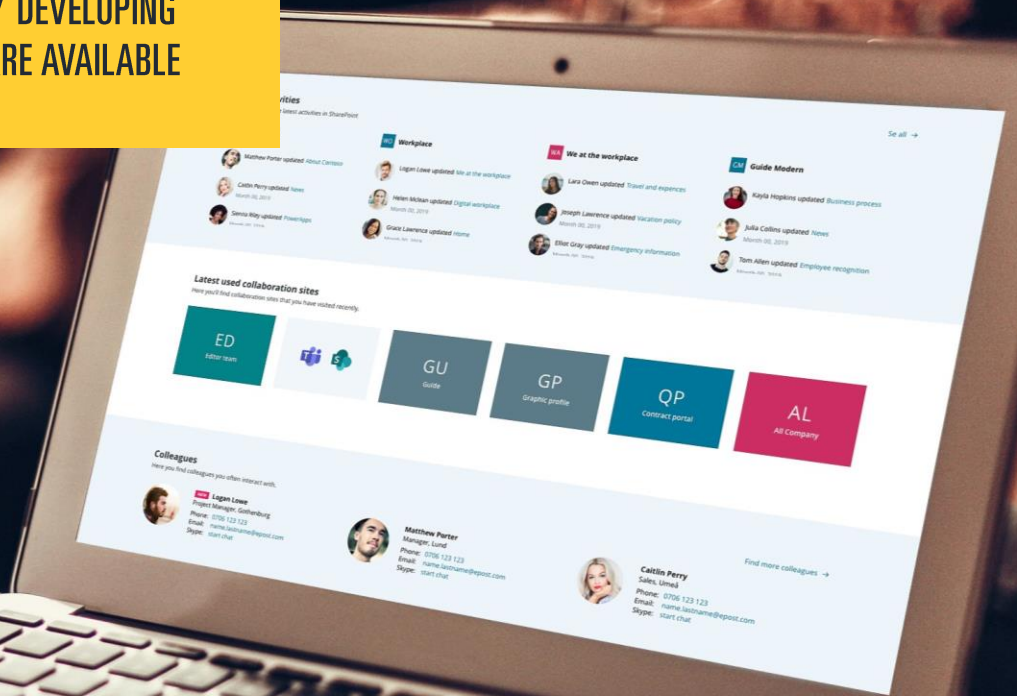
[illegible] DEVELOPING
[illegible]RE AVAILABLE

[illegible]vities
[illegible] latest activities in SharePoint

See all →

Matthew Porter updated About Centeo
Caitlin Perry updated News
March 06, 2019
Sennu Riley updated PowerApps

WO Workplace
Logan Lowe updated We at the workplace
Helen Mclean updated Digital workplace
March 06, 2019
Grace Lawrence updated Home

WA We at the workplace
Lara Owen updated Travel and expences
Joseph Lawrence updated Vacation policy
March 06, 2019
Elliot Gray updated Emergency information

GM Guide Modern
Kayla Hopkins updated Business process
Julia Collins updated News
March 06, 2019
Tom Allen updated Employee recognition

Latest used collaboration sites
Here you'll find collaboration sites that you have visited recently.

ED
Editor team

GU
Guide

GP
Graphic profile

QP
Contract portal

AL
All Company

Colleagues
Here you find colleagues you often interact with.

NEW Logan Lowe
Project Manager, Gothenburg
Phone: 0706 123 123
Email: name.lastname@epost.com
Skype: start chat

Matthew Porter
Manager, Lund
Phone: 0706 123 123
Email: name.lastname@epost.com
Skype: start chat

Caitlin Perry
Sales, Umeå
Phone: 0706 123 123
Email: name.lastname@epost.com
Skype: start chat

Find more colleagues →